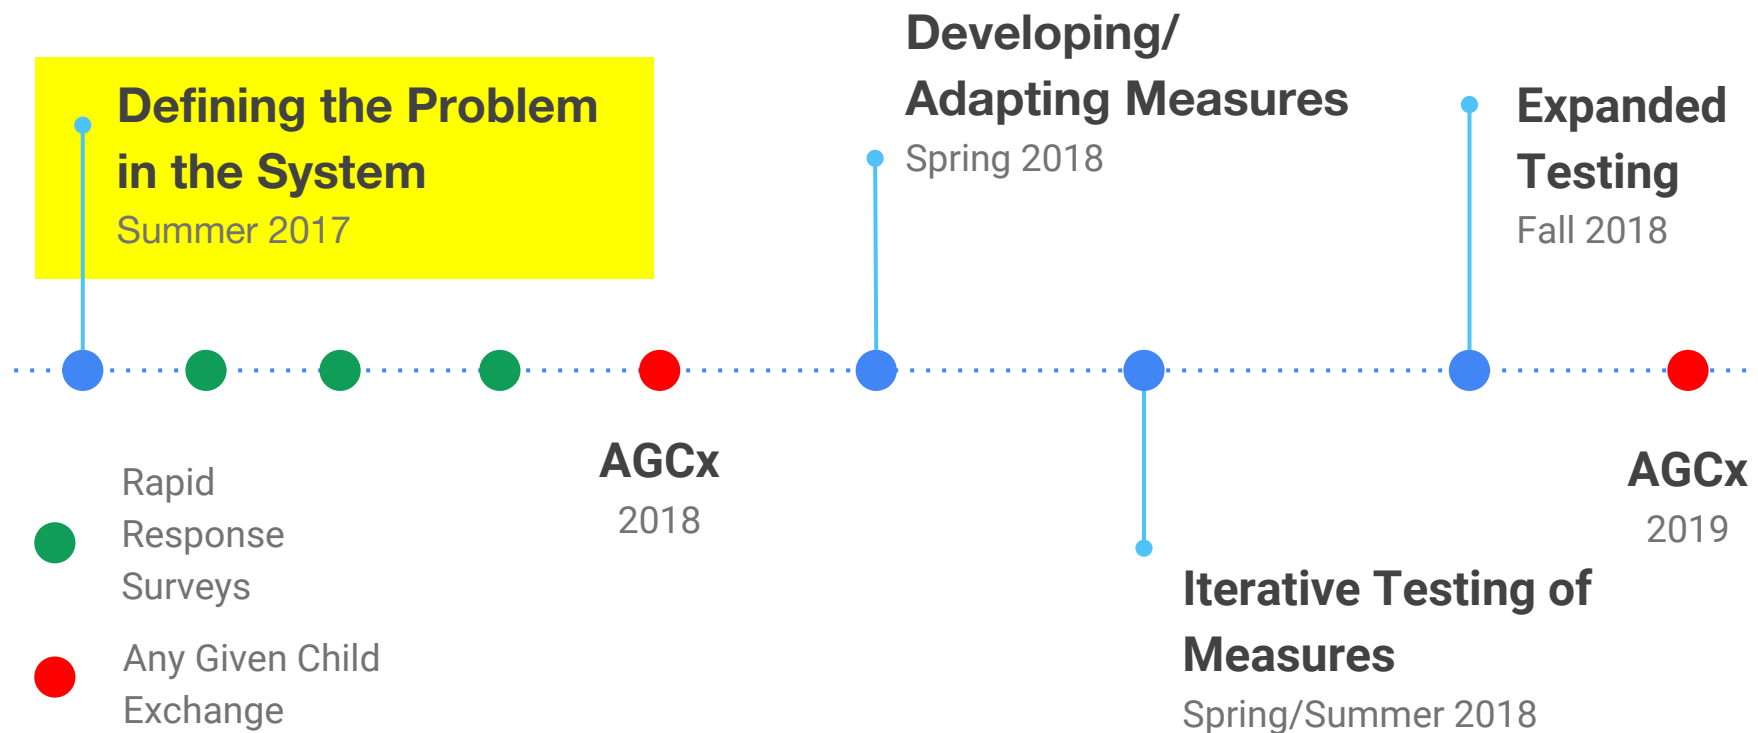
Defining the Problem in the System
Summer 2017

Developing/ Adapting Measures
Spring 2018

Expanded Testing
Fall 2018

AGCx
2018

Iterative Testing of Measures
Spring/Summer 2018

AGCx
2019

Rapid Response Surveys

Any Given Child Exchange